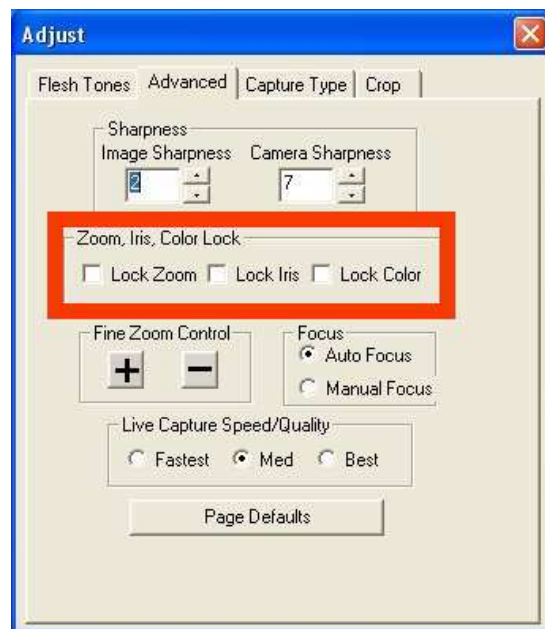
Adjust

Flesh Tones | Advanced | Capture Type | Crop

Sharpness
Image Sharpness 2
Camera Sharpness 7

Zoom, Iris, Color Lock
Lock Zoom
Lock Iris
Lock Color

Fine Zoom Control
+
−

Focus
Auto Focus
Manual Focus

Live Capture Speed/Quality
Fastest
Med
Best

Page Defaults